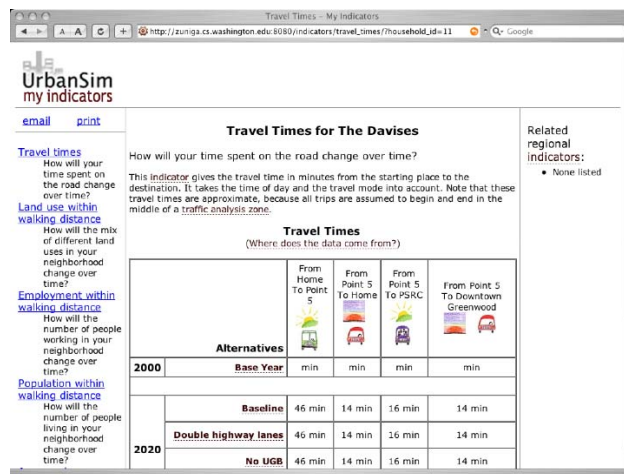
Travel Times - My Indicators

A A C + http://zuniga.cs.washington.edu:8080/indicators/travel_times/?household_id=11 Q- Google

UrbanSim
my indicators

email print

Travel times
How will your time spent on the road change over time?
Land use within walking distance
How will the mix of different land uses in your neighborhood change over time?
Employment within walking distance
How will the number of people working in your neighborhood change over time?
Population within walking distance
How will the number of people living in your neighborhood change over time?

Travel Times for The Davises

How will your time spent on the road change over time?

This indicator gives the travel time in minutes from the starting place to the destination. It takes the time of day and the travel mode into account. Note that these travel times are approximate, because all trips are assumed to begin and end in the middle of a traffic analysis zone.

Travel Times
(Where does the data come from?)

| | Alternatives | From Home To Point 5 | From Point 5 To Home | From Point 5 To PSRC | From Point 5 To Downtown Greenwood |
|---|---|---|---|---|---|
| 2000 | Base Year | min | min | min | min |
| 2020 | Baseline | 46 min | 14 min | 16 min | 14 min |
| | Double highway lanes | 46 min | 14 min | 16 min | 14 min |
| | No UGB | 46 min | 14 min | 16 min | 14 min |

Related regional indicators:
• None listed